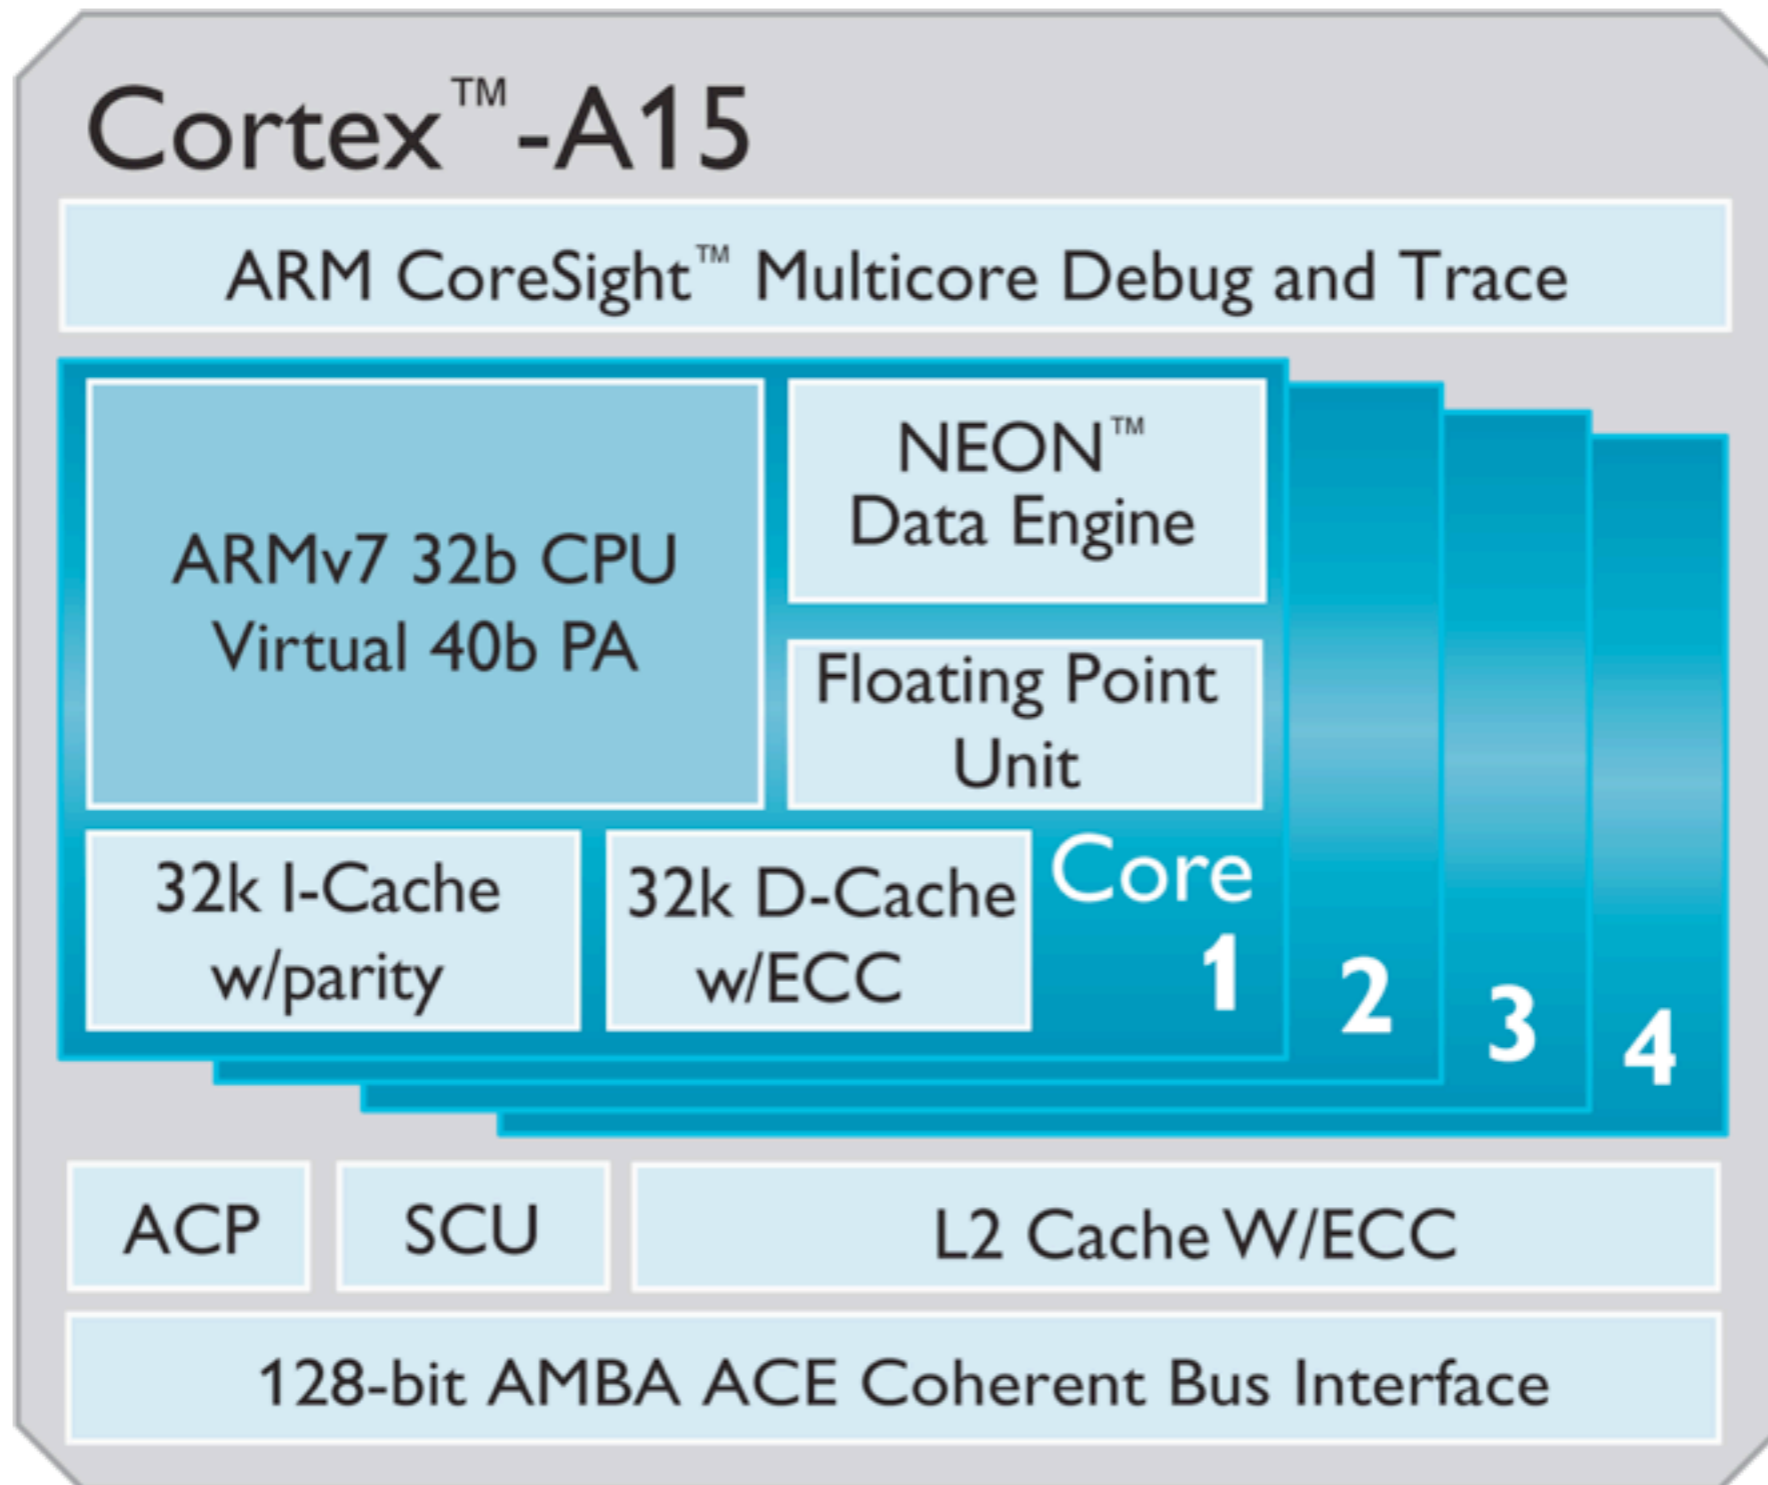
Cortex™-A15

ARM CoreSight™ Multicore Debug and Trace

ARMv7 32b CPU
Virtual 40b PA

NEON™
Data Engine

Floating Point
Unit

32k I-Cache
w/parity

32k D-Cache
w/ECC

Core
1

2

3

4

ACP

SCU

L2 Cache W/ECC

128-bit AMBA ACE Coherent Bus Interface